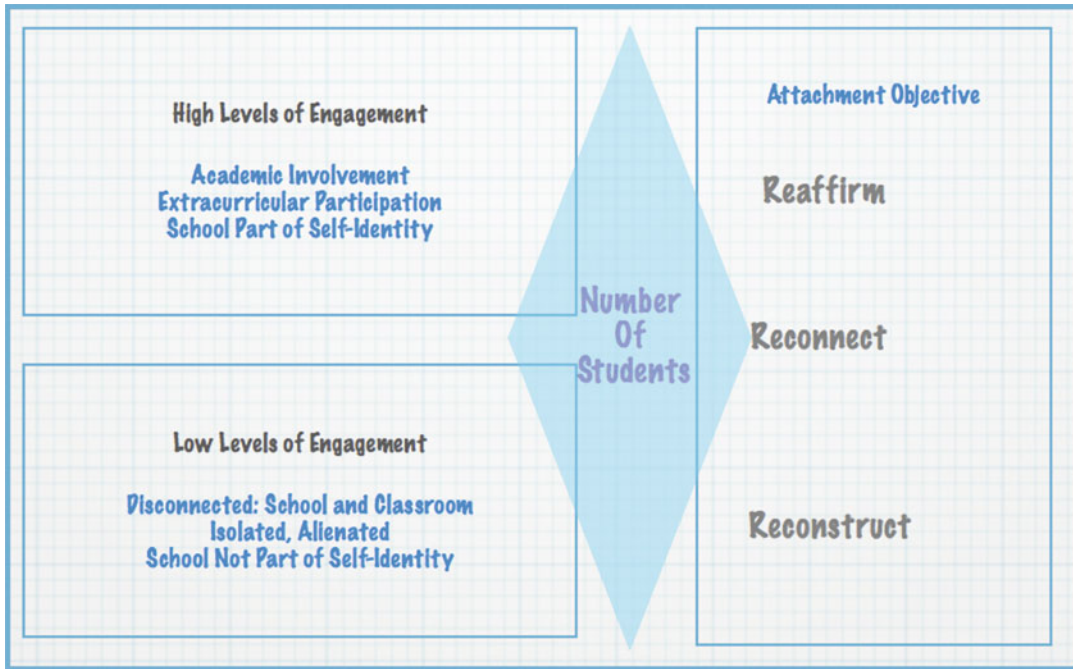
High Levels of Engagement

Academic Involvement
Extracurricular Participation
School Part of Self-Identity

Low Levels of Engagement

Disconnected: School and Classroom
Isolated, Alienated
School Not Part of Self-Identity

Number Of Students

Attachment Objective

Reaffirm

Reconnect

Reconstruct